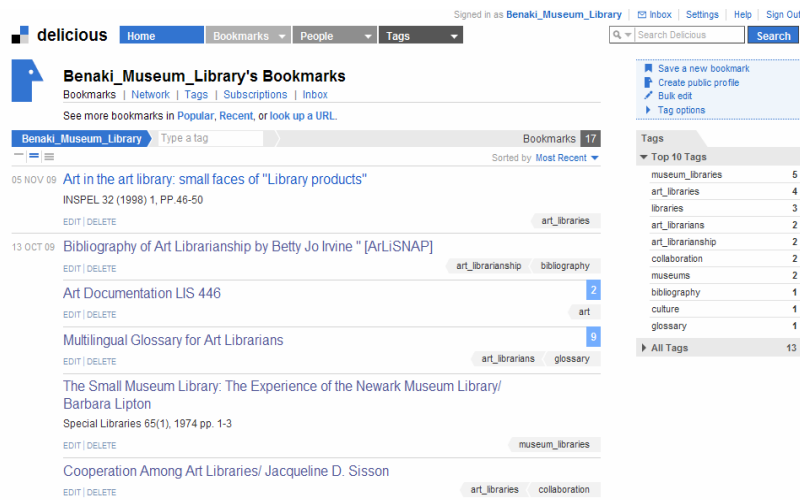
Signed in as Benaki_Museum_Library | Inbox | Settings | Help | Sign Out

delicious

Home | Bookmarks | People | Tags

Search Delicious | Search

Benaki_Museum_Library's Bookmarks

Bookmarks | Network | Tags | Subscriptions | Inbox

See more bookmarks in Popular, Recent, or look up a URL.

Save a new bookmark
Create public profile
Bulk edit
Tag options

Benaki_Museum_Library | Type a tag | Bookmarks 17

Sorted by Most Recent

05 NOV 09 Art in the art library: small faces of "Library products"
INSPEL 32 (1998) 1, PP.46-50
EDIT | DELETE
art_libraries

13 OCT 09 Bibliography of Art Librarianship by Betty Jo Irvine " [ArLiSNAP]
EDIT | DELETE
art_librarianship | bibliography

Art Documentation LIS 446
2
EDIT | DELETE
art

Multilingual Glossary for Art Librarians
9
EDIT | DELETE
art_librarians | glossary

The Small Museum Library: The Experience of the Newark Museum Library/ Barbara Lipton
Special Libraries 65(1), 1974 pp. 1-3
EDIT | DELETE
museum_libraries

Cooperation Among Art Libraries/ Jacqueline D. Sisson
EDIT | DELETE
art_libraries | collaboration

Tags
Top 10 Tags
| | |
|---|---|
| museum_libraries | 5 |
| art_libraries | 4 |
| libraries | 3 |
| art_librarians | 2 |
| art_librarianship | 2 |
| collaboration | 2 |
| museums | 2 |
| bibliography | 1 |
| culture | 1 |
| glossary | 1 |

All Tags 13